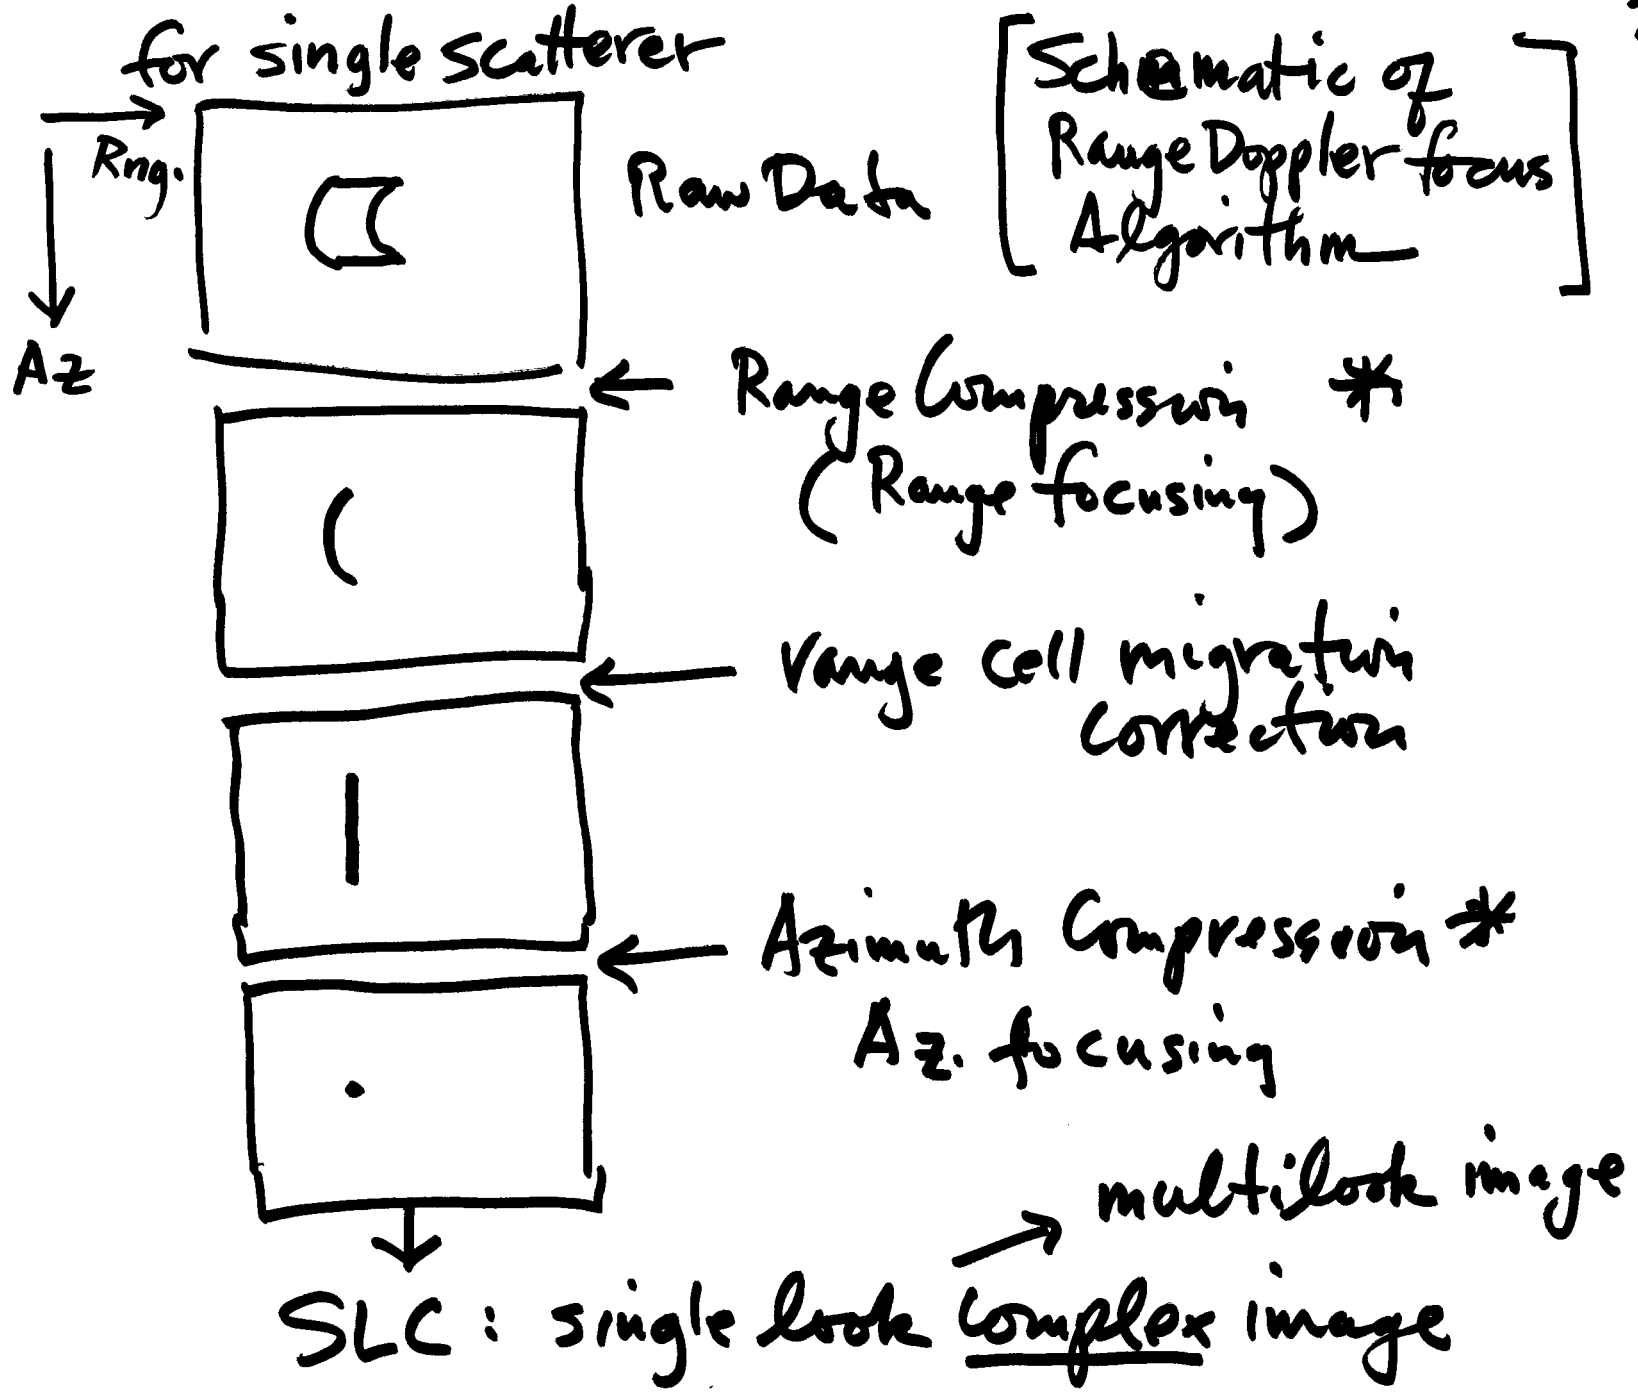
for single scatterer

Rng.

Az

Raw Data

[Schematic of Range Doppler focus Algorithm]

Range Compression *
(Range focusing)

range cell migration correction

Azimuth Compression *
Az. focusing

multilook image

SLC : single look complex image